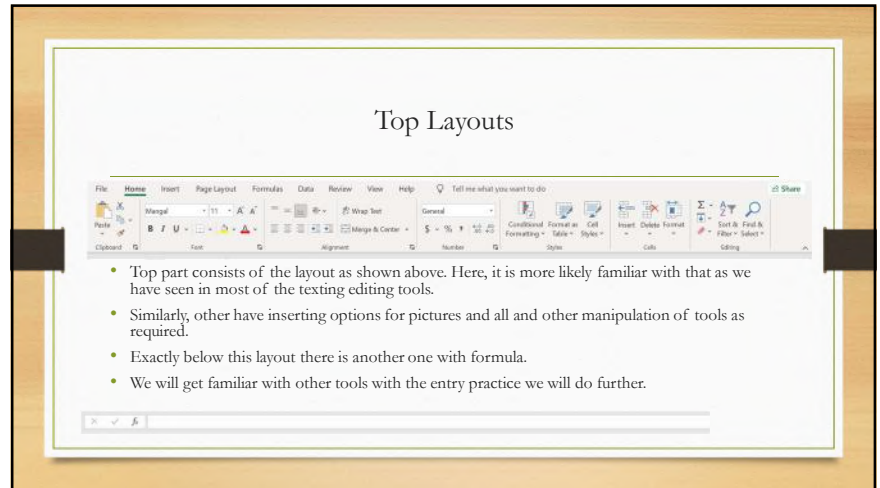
Top Layouts

File Home Insert Page Layout Formulas Data Review View Help Tell me what you want to do Share

Paste Mangal 11 A A Wrap Text General Conditional Formatting Format as Table Cell Styles Insert Delete Format Sort & Filter Find & Select

Clipboard Font Alignment Merge & Center Number Styles Cells Editing

B I U $ % ,

• Top part consists of the layout as shown above. Here, it is more likely familiar with that as we have seen in most of the texting editing tools.

• Similarly, other have inserting options for pictures and all and other manipulation of tools as required.

• Exactly below this layout there is another one with formula.

• We will get familiar with other tools with the entry practice we will do further.

fx